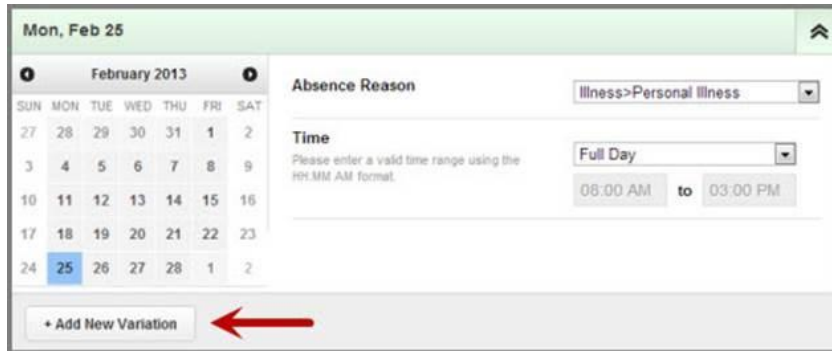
Mon, Feb 25

February 2013

| SUN | MON | TUE | WED | THU | FRI | SAT |
|---|---|---|---|---|---|---|
| 27 | 28 | 29 | 30 | 31 | 1 | 2 |
| 3 | 4 | 5 | 6 | 7 | 8 | 9 |
| 10 | 11 | 12 | 13 | 14 | 15 | 16 |
| 17 | 18 | 19 | 20 | 21 | 22 | 23 |
| 24 | 25 | 26 | 27 | 28 | 1 | 2 |

Absence Reason

Illness>Personal Illness

Time

Please enter a valid time range using the HH:MM AM format.

Full Day

08:00 AM to 03:00 PM

+ Add New Variation